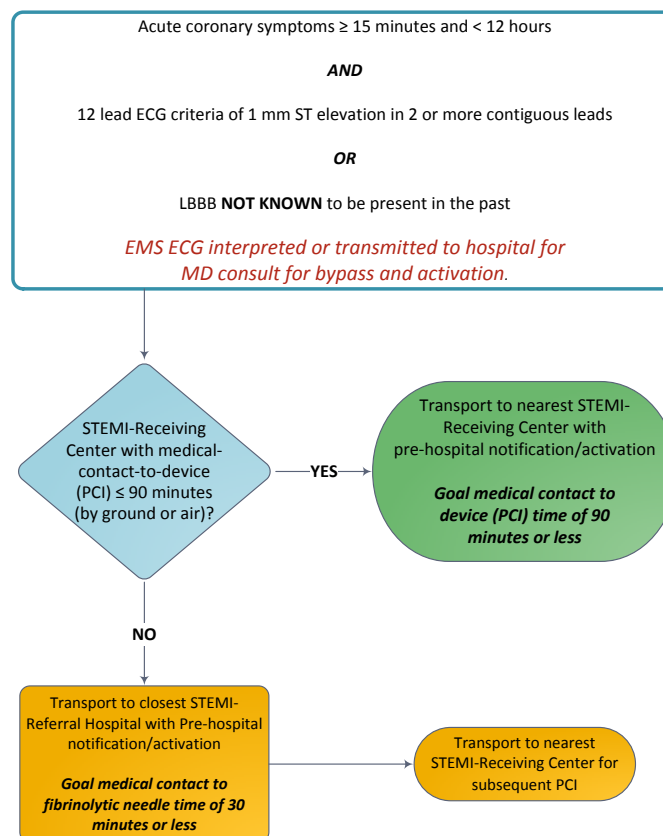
Acute coronary symptoms ≥ 15 minutes and < 12 hours

***AND***

12 lead ECG criteria of 1 mm ST elevation in 2 or more contiguous leads

***OR***

LBBB **NOT KNOWN** to be present in the past

*EMS ECG interpreted or transmitted to hospital for MD consult for bypass and activation.*

STEMI-Receiving Center with medical-contact-to-device (PCI) ≤ 90 minutes (by ground or air)?

**YES**

Transport to nearest STEMI-Receiving Center with pre-hospital notification/activation

***Goal medical contact to device (PCI) time of 90 minutes or less***

**NO**

Transport to closest STEMI-Referral Hospital with Pre-hospital notification/activation

***Goal medical contact to fibrinolytic needle time of 30 minutes or less***

Transport to nearest STEMI-Receiving Center for subsequent PCI